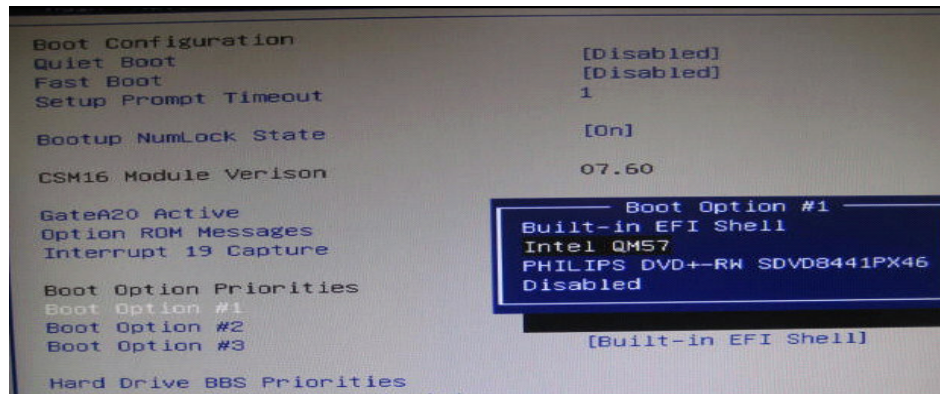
Boot Configuration
Quiet Boot [Disabled]
Fast Boot [Disabled]
Setup Prompt Timeout 1

Bootup NumLock State [On]

CSM16 Module Verison 07.60

GateA20 Active
Option ROM Messages
Interrupt 19 Capture

Boot Option Priorities
Boot Option #1
Boot Option #2
Boot Option #3 [Built-in EFI Shell]

Hard Drive BBS Priorities

Boot Option #1
Built-in EFI Shell
Intel QM57
PHILIPS DVD+-RW SDVD8441PX46
Disabled